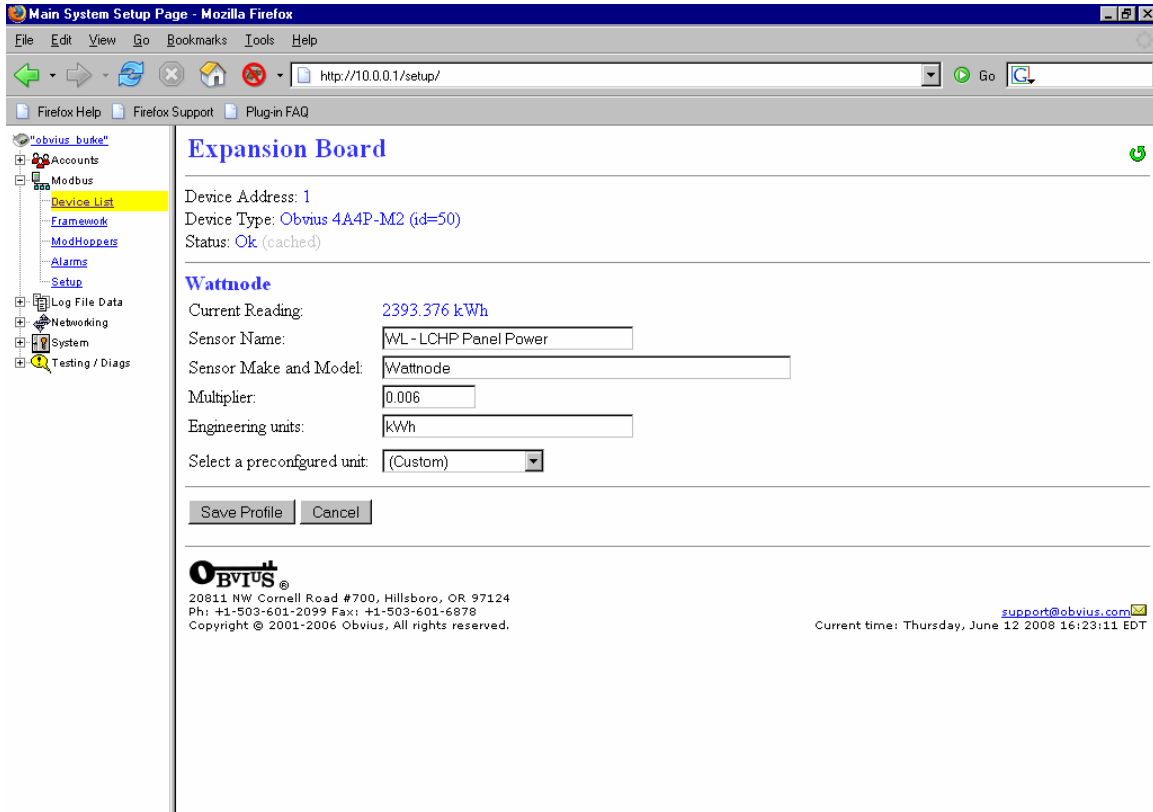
Main System Setup Page - Mozilla Firefox

File Edit View Go Bookmarks Tools Help

http://10.0.0.1/setup/

Go

Firefox Help Firefox Support Plug-in FAQ

"obvius_burke"
Accounts
Modbus
Device List
Framework
ModHoppers
Alarms
Setup
Log File Data
Networking
System
Testing / Diags

Expansion Board

Device Address: 1
Device Type: Obvius 4A4P-M2 (id=50)
Status: Ok (cached)

Wattnode

| | |
|---|---|
| Current Reading: | 2393.376 kWh |
| Sensor Name: | WL - LCHP Panel Power |
| Sensor Make and Model: | Wattnode |
| Multiplier: | 0.006 |
| Engineering units: | kWh |
| Select a preconfgured unit: | (Custom) |

Save Profile Cancel

OBVIUS®
20811 NW Cornell Road #700, Hillsboro, OR 97124
Ph: +1-503-601-2099 Fax: +1-503-601-6878
Copyright © 2001-2006 Obvius, All rights reserved.

support@obvius.com
Current time: Thursday, June 12 2008 16:23:11 EDT